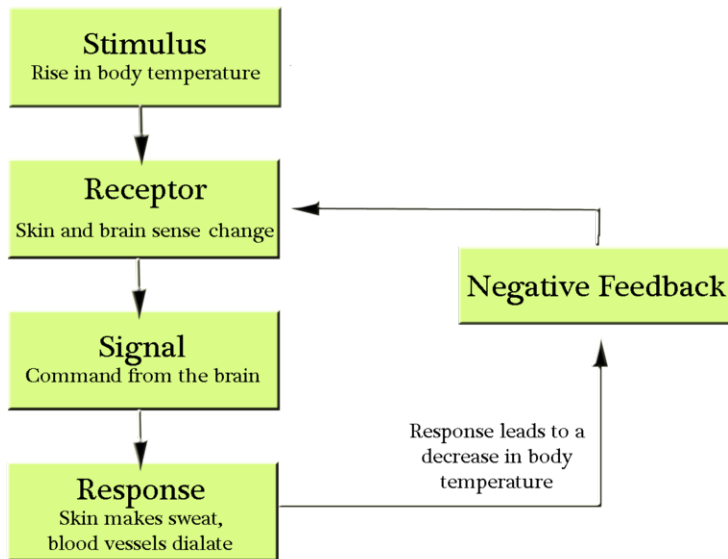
Stimulus
Rise in body temperature

Receptor
Skin and brain sense change

Signal
Command from the brain

Response
Skin makes sweat, blood vessels dialate

Negative Feedback

Response leads to a decrease in body temperature